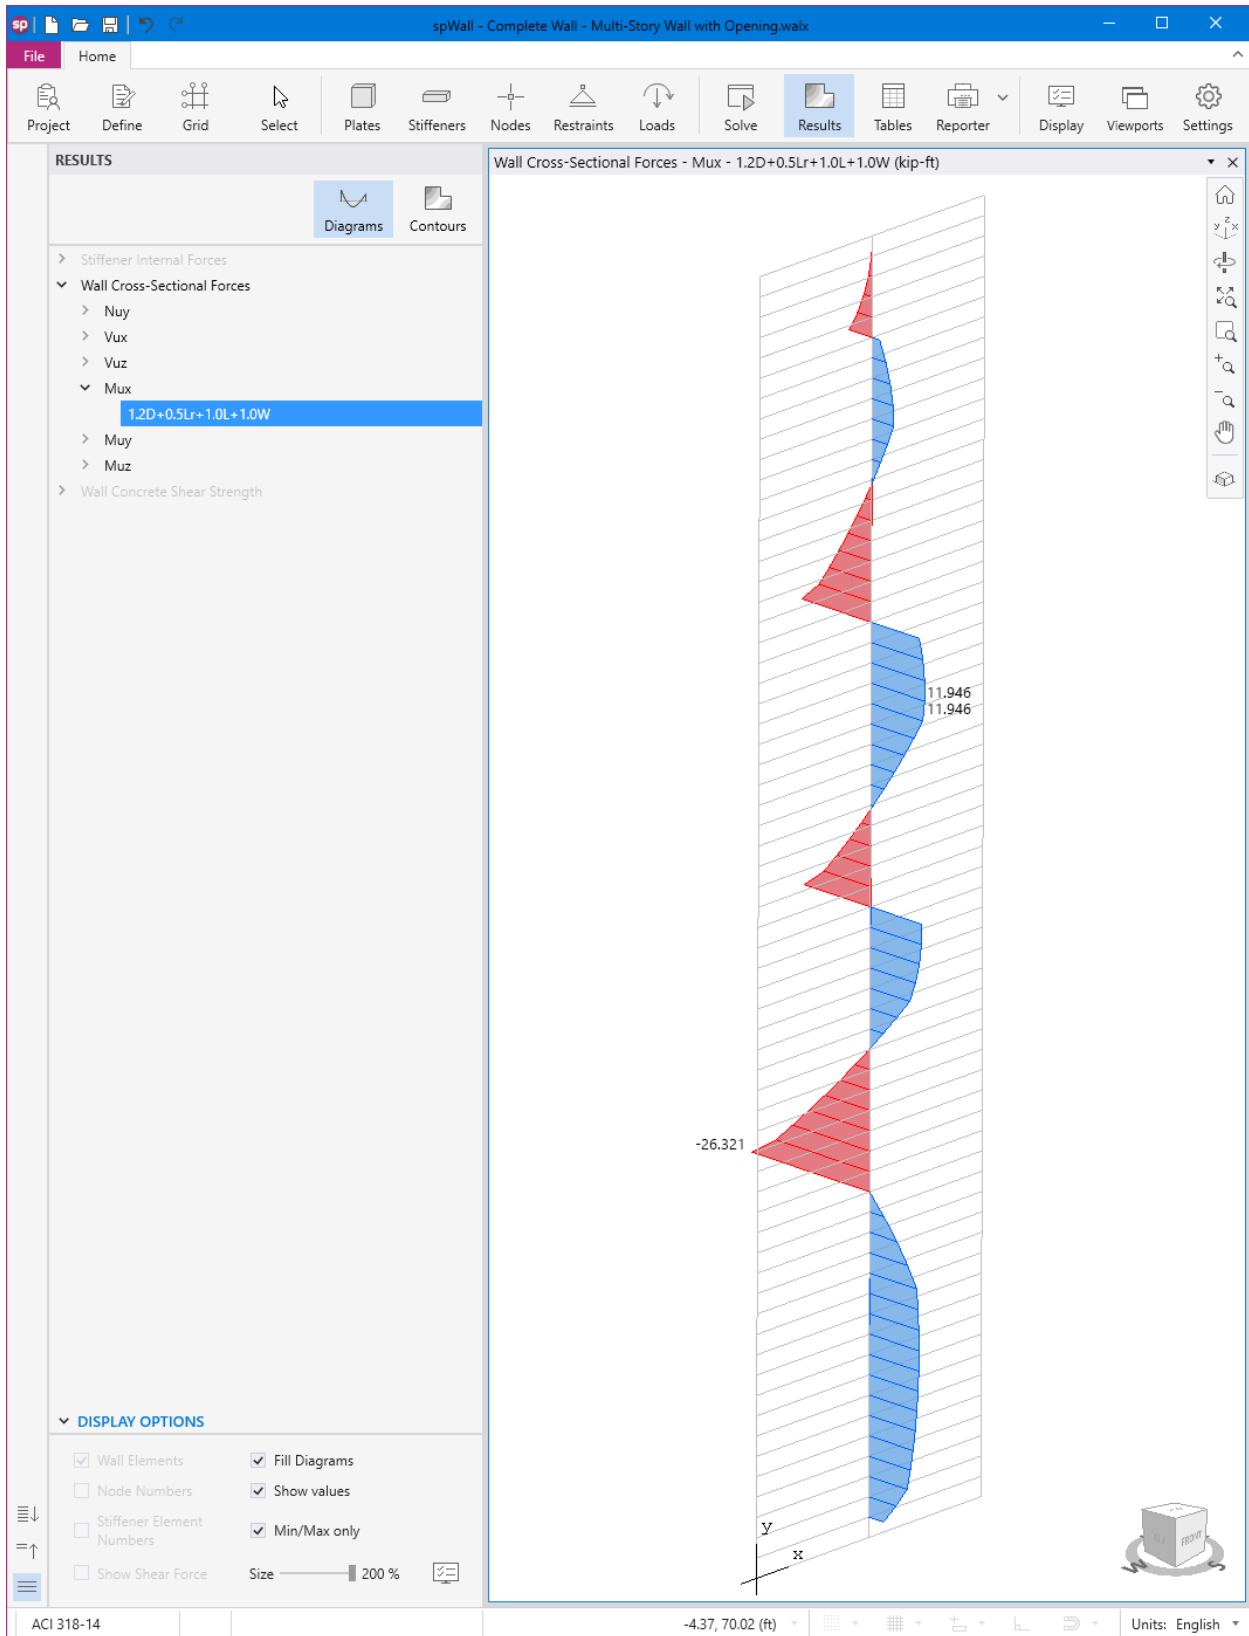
sp

spWall - Complete Wall - Multi-Story Wall with Opening.walx

File
Home

Project
Define
Grid
Select
Plates
Stiffeners
Nodes
Restraints
Loads
Solve
Results
Tables
Reporter
Display
Viewports
Settings

RESULTS

Diagrams
Contours

Stiffener Internal Forces
Wall Cross-Sectional Forces
Nuy
Vux
Vuz
Mux
1.2D+0.5Lr+1.0L+1.0W
Muy
Muz
Wall Concrete Shear Strength

DISPLAY OPTIONS

Wall Elements
Fill Diagrams
Node Numbers
Show values
Stiffener Element Numbers
Min/Max only
Show Shear Force
Size
200 %

Wall Cross-Sectional Forces - Mux - 1.2D+0.5Lr+1.0L+1.0W (kip-ft)

11.946
11.946
-26.321

y
x

FRONT

ACI 318-14
-4.37, 70.02 (ft)
Units: English